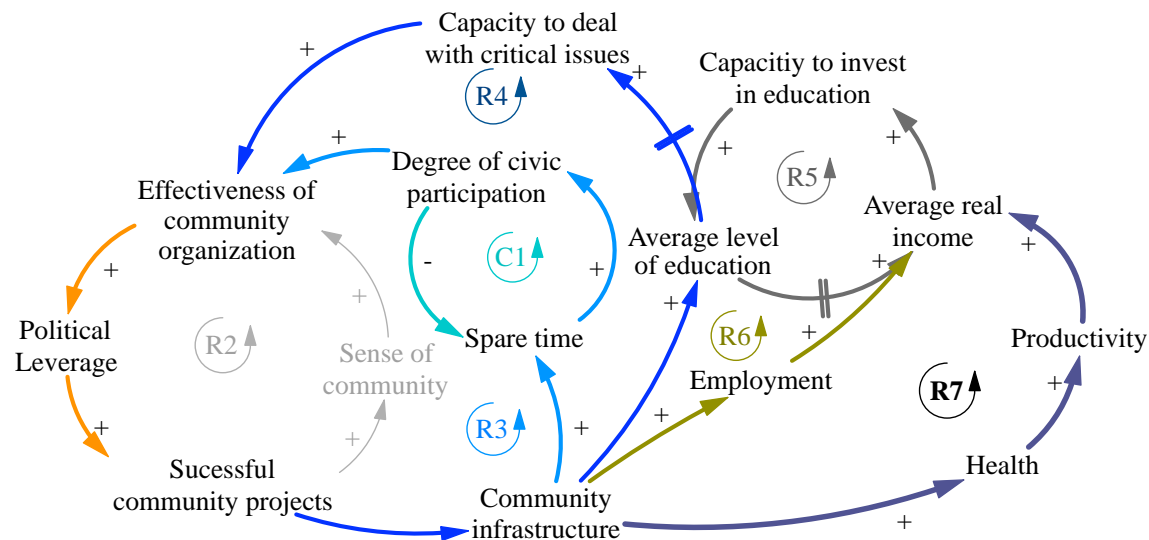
Capacity to deal with critical issues

+

R4

+

Capacitiy to invest in education

+

Degree of civic participation

+

Effectiveness of community organization

+

R5

Average real income

+

C1

-

+

Average level of education

+

+

Political Leverage

R2

+

Sense of community

Spare time

+

R6

+

Productivity

Employment

R7

+

R3

+

+

+

+

Sucessful community projects

Health

Community infrastructure

+